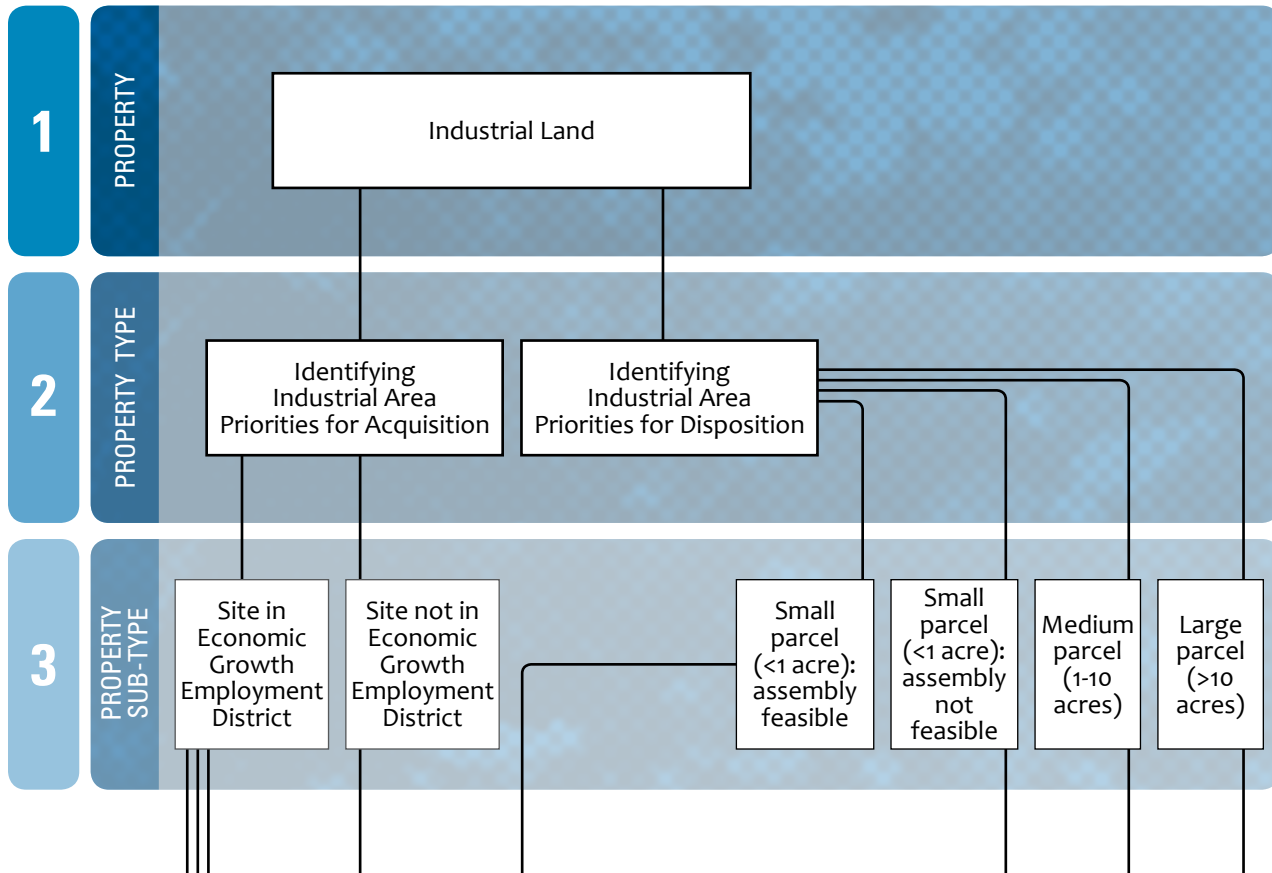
1
PROPERTY
Industrial Land

2
PROPERTY TYPE
Identifying Industrial Area Priorities for Acquisition
Identifying Industrial Area Priorities for Disposition

3
PROPERTY SUB-TYPE
Site in Economic Growth Employment District
Site not in Economic Growth Employment District
Small parcel (<1 acre): assembly feasible
Small parcel (<1 acre): assembly not feasible
Medium parcel (1-10 acres)
Large parcel (>10 acres)